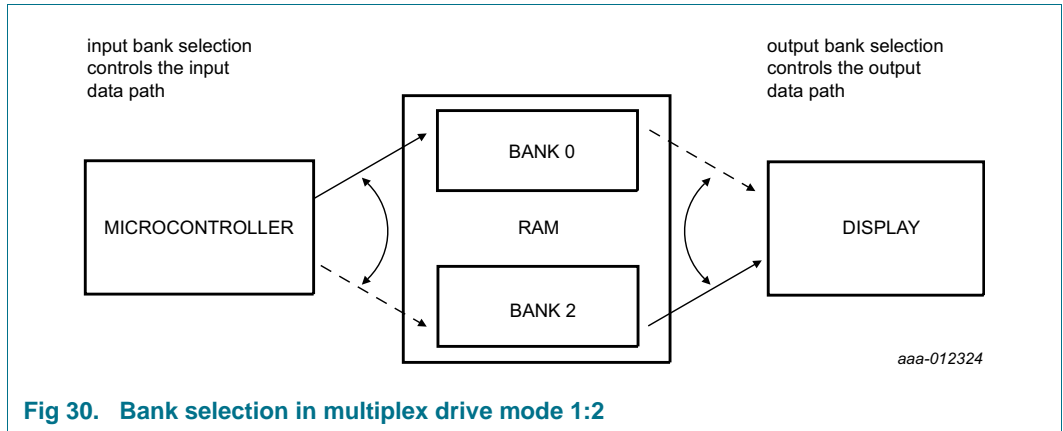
input bank selection controls the input data path

output bank selection controls the output data path

MICROCONTROLLER

BANK 0

RAM

BANK 2

DISPLAY

aaa-012324

Fig 30. Bank selection in multiplex drive mode 1:2